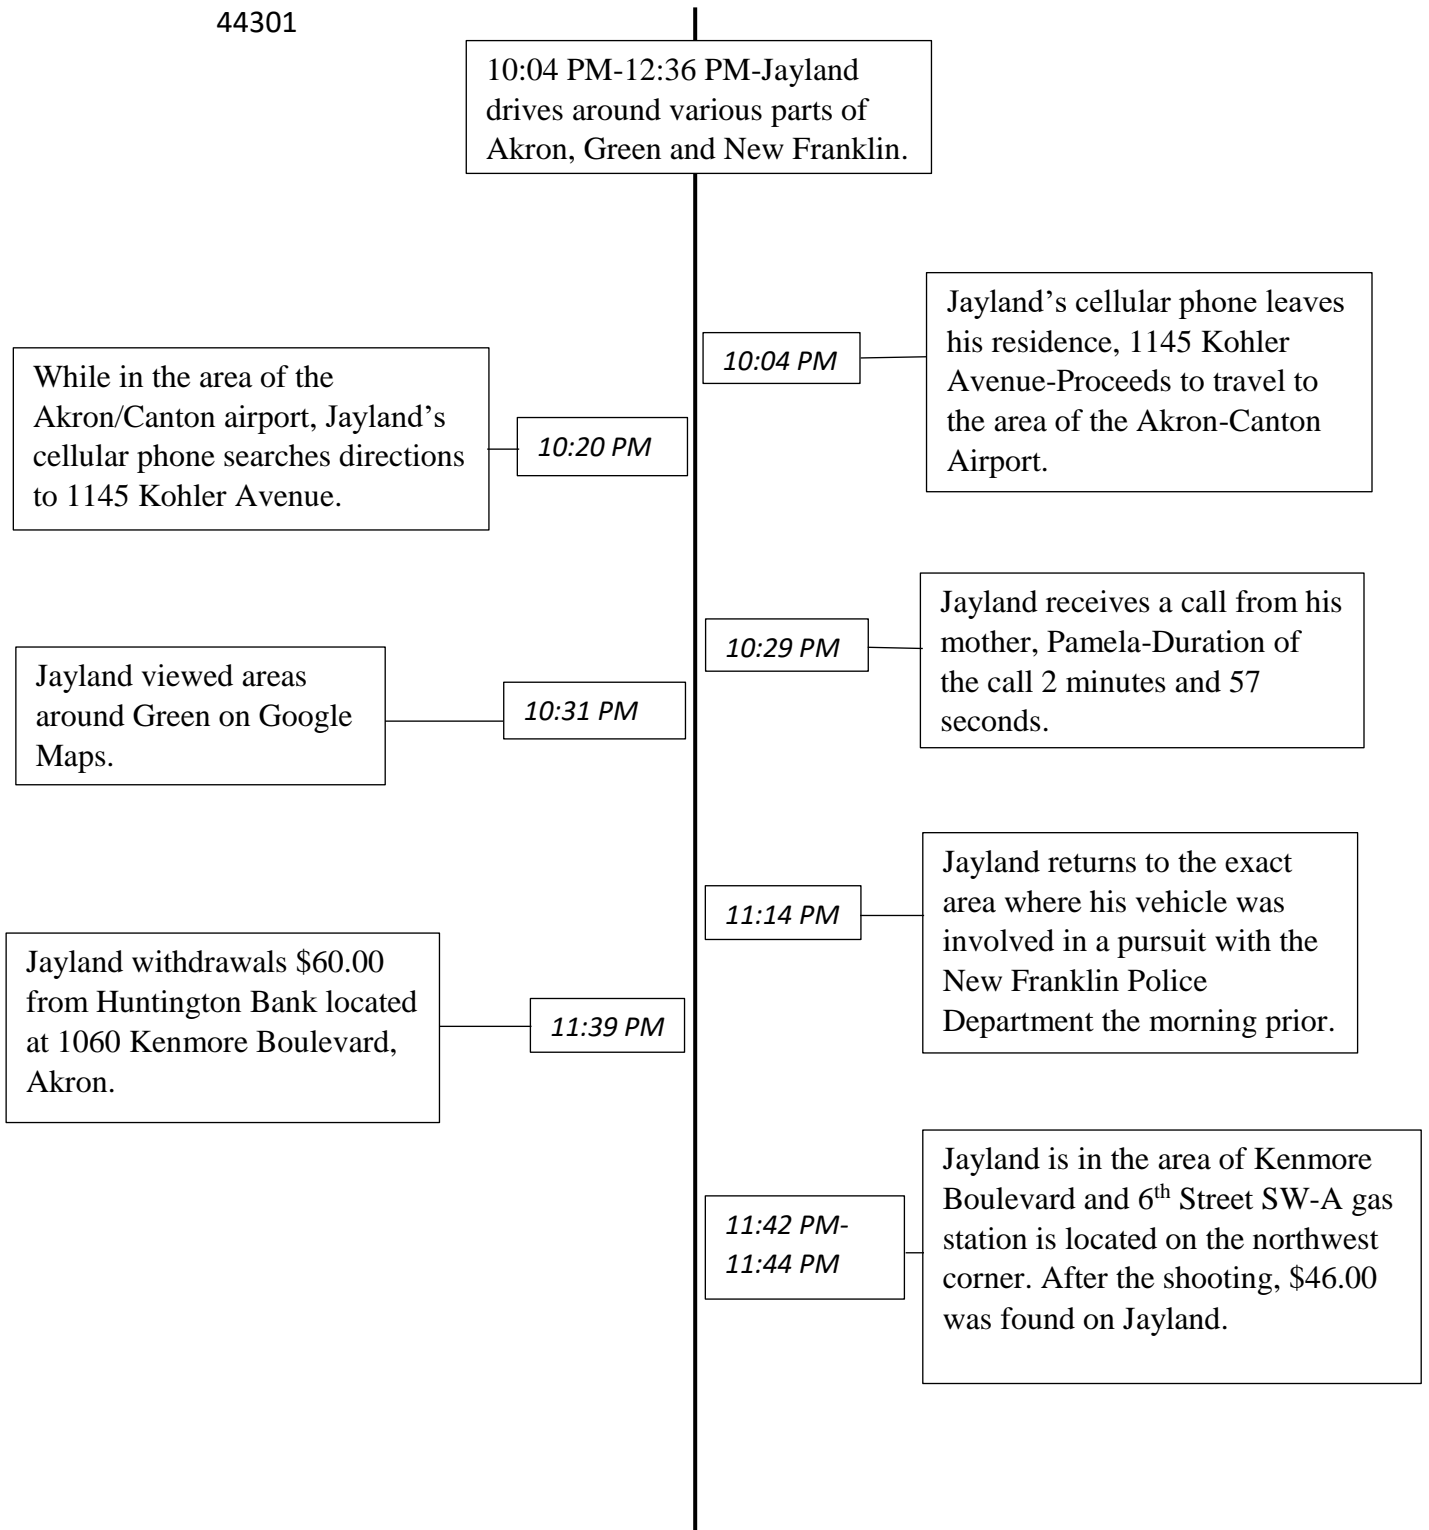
44301

10:04 PM-12:36 PM-Jayland drives around various parts of Akron, Green and New Franklin.

10:04 PM

Jayland's cellular phone leaves his residence, 1145 Kohler Avenue-Proceeds to travel to the area of the Akron-Canton Airport.

While in the area of the Akron/Canton airport, Jayland's cellular phone searches directions to 1145 Kohler Avenue.

10:20 PM

10:29 PM

Jayland receives a call from his mother, Pamela-Duration of the call 2 minutes and 57 seconds.

Jayland viewed areas around Green on Google Maps.

10:31 PM

11:14 PM

Jayland returns to the exact area where his vehicle was involved in a pursuit with the New Franklin Police Department the morning prior.

Jayland withdrawals \$60.00 from Huntington Bank located at 1060 Kenmore Boulevard, Akron.

11:39 PM

11:42 PM-
11:44 PM

Jayland is in the area of Kenmore Boulevard and $6^{th}$ Street SW-A gas station is located on the northwest corner. After the shooting, \$46.00 was found on Jayland.